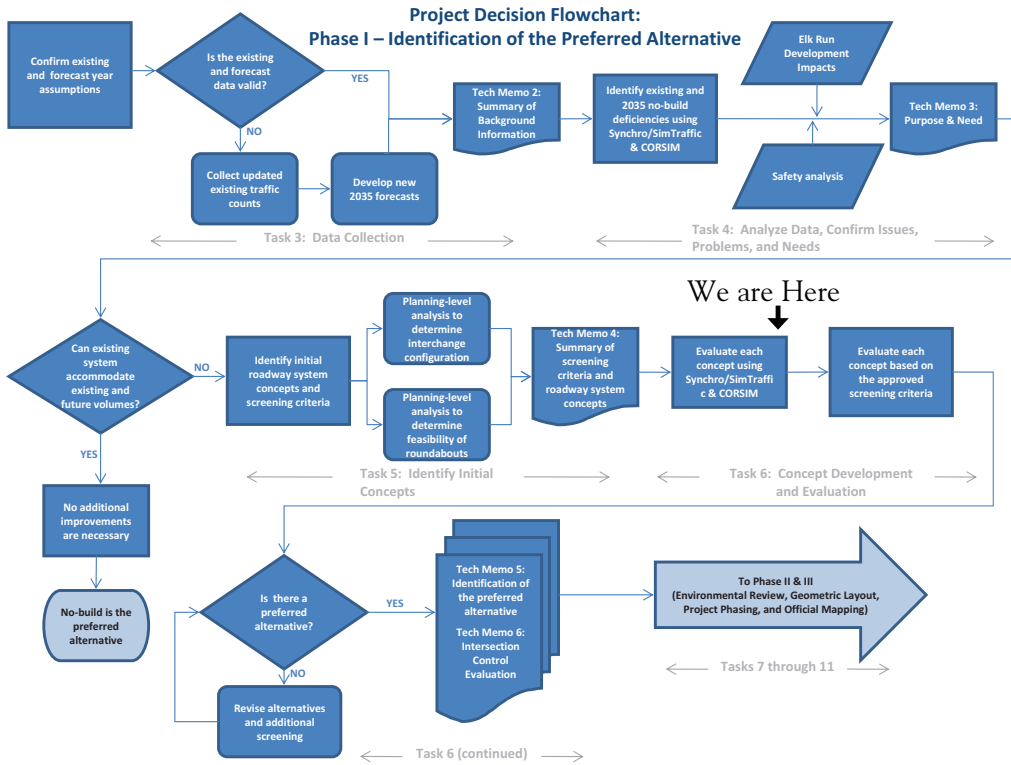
Project Decision Flowchart:
Phase I – Identification of the Preferred Alternative

Confirm existing and forecast year assumptions

Is the existing and forecast data valid?

YES

NO

Collect updated existing traffic counts

Develop new 2035 forecasts

Tech Memo 2: Summary of Background Information

Identify existing and 2035 no-build deficiencies using Synchro/SimTraffic & CORSIM

Elk Run Development Impacts

Safety analysis

Tech Memo 3: Purpose & Need

Task 3: Data Collection

Task 4: Analyze Data, Confirm Issues, Problems, and Needs

We are Here

Can existing system accommodate existing and future volumes?

NO

YES

Identify initial roadway system concepts and screening criteria

Planning-level analysis to determine interchange configuration

Planning-level analysis to determine feasibility of roundabouts

Tech Memo 4: Summary of screening criteria and roadway system concepts

Evaluate each concept using Synchro/SimTraffic & CORSIM

Evaluate each concept based on the approved screening criteria

No additional improvements are necessary

No-build is the preferred alternative

Task 5: Identify Initial Concepts

Task 6: Concept Development and Evaluation

Is there a preferred alternative?

YES

NO

Revise alternatives and additional screening

Tech Memo 5: Identification of the preferred alternative

Tech Memo 6: Intersection Control Evaluation

To Phase II & III (Environmental Review, Geometric Layout, Project Phasing, and Official Mapping)

Tasks 7 through 11

Task 6 (continued)